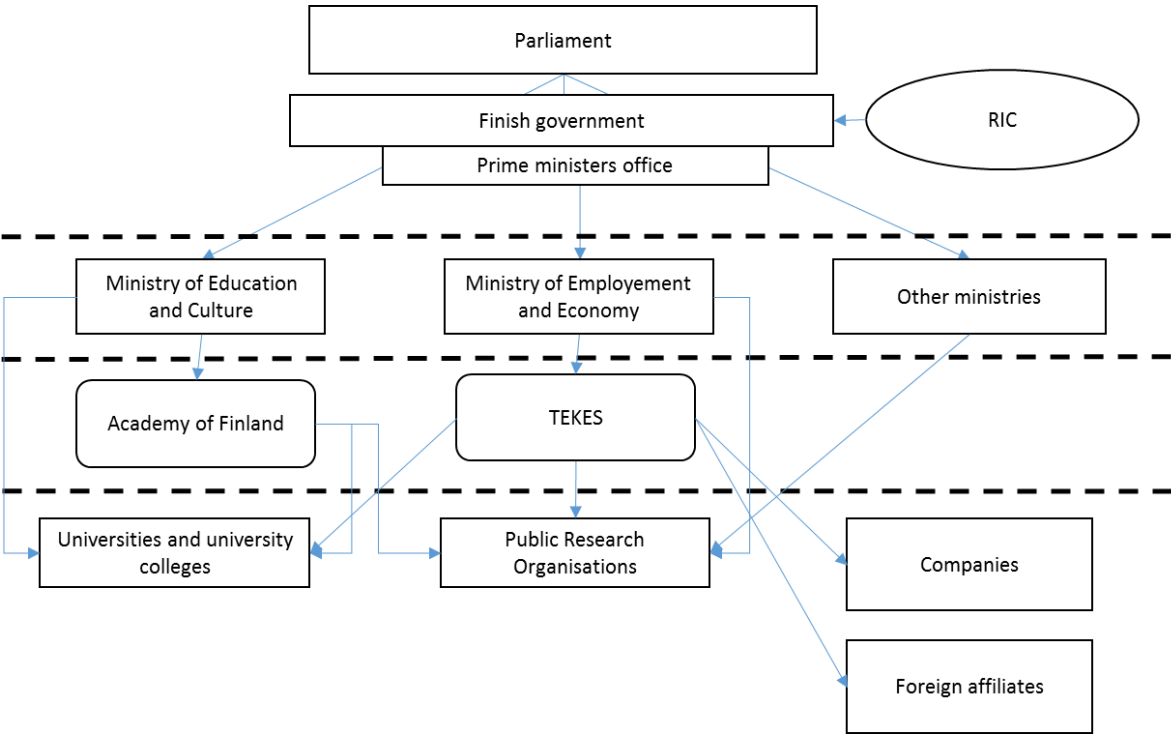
Parliament

Finish government

RIC

Prime ministers office

Ministry of Education and Culture

Ministry of Employement and Economy

Other ministries

Academy of Finland

TEKES

Universities and university colleges

Public Research Organisations

Companies

Foreign affiliates